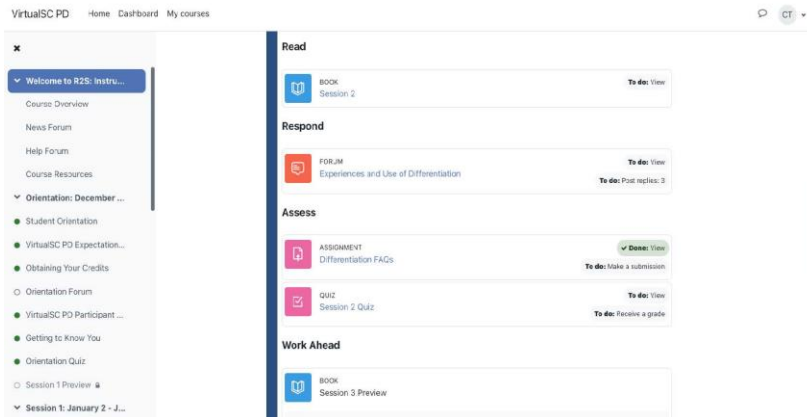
VirtualSC PD Home Dashboard My courses

CT

×

Welcome to R2S: Instru...
Course Overview
News Forum
Help Forum
Course Resources
Orientation: December ...
Student Orientation
VirtualSC PD Expectation...
Obtaining Your Credits
Orientation Forum
VirtualSC PD Participant ...
Getting to Know You
Orientation Quiz
Session 1 Preview
Session 1: January 2 - J...

Read

BOOK
Session 2
To do: View

Respond

FORUM
Experiences and Use of Differentiation
To do: View
To do: Post replies: 3

Assess

ASSIGNMENT
Differentiation FAQs
Done: View
To do: Make a submission

QUIZ
Session 2 Quiz
To do: View
To do: Receive a grade

Work Ahead

BOOK
Session 3 Preview